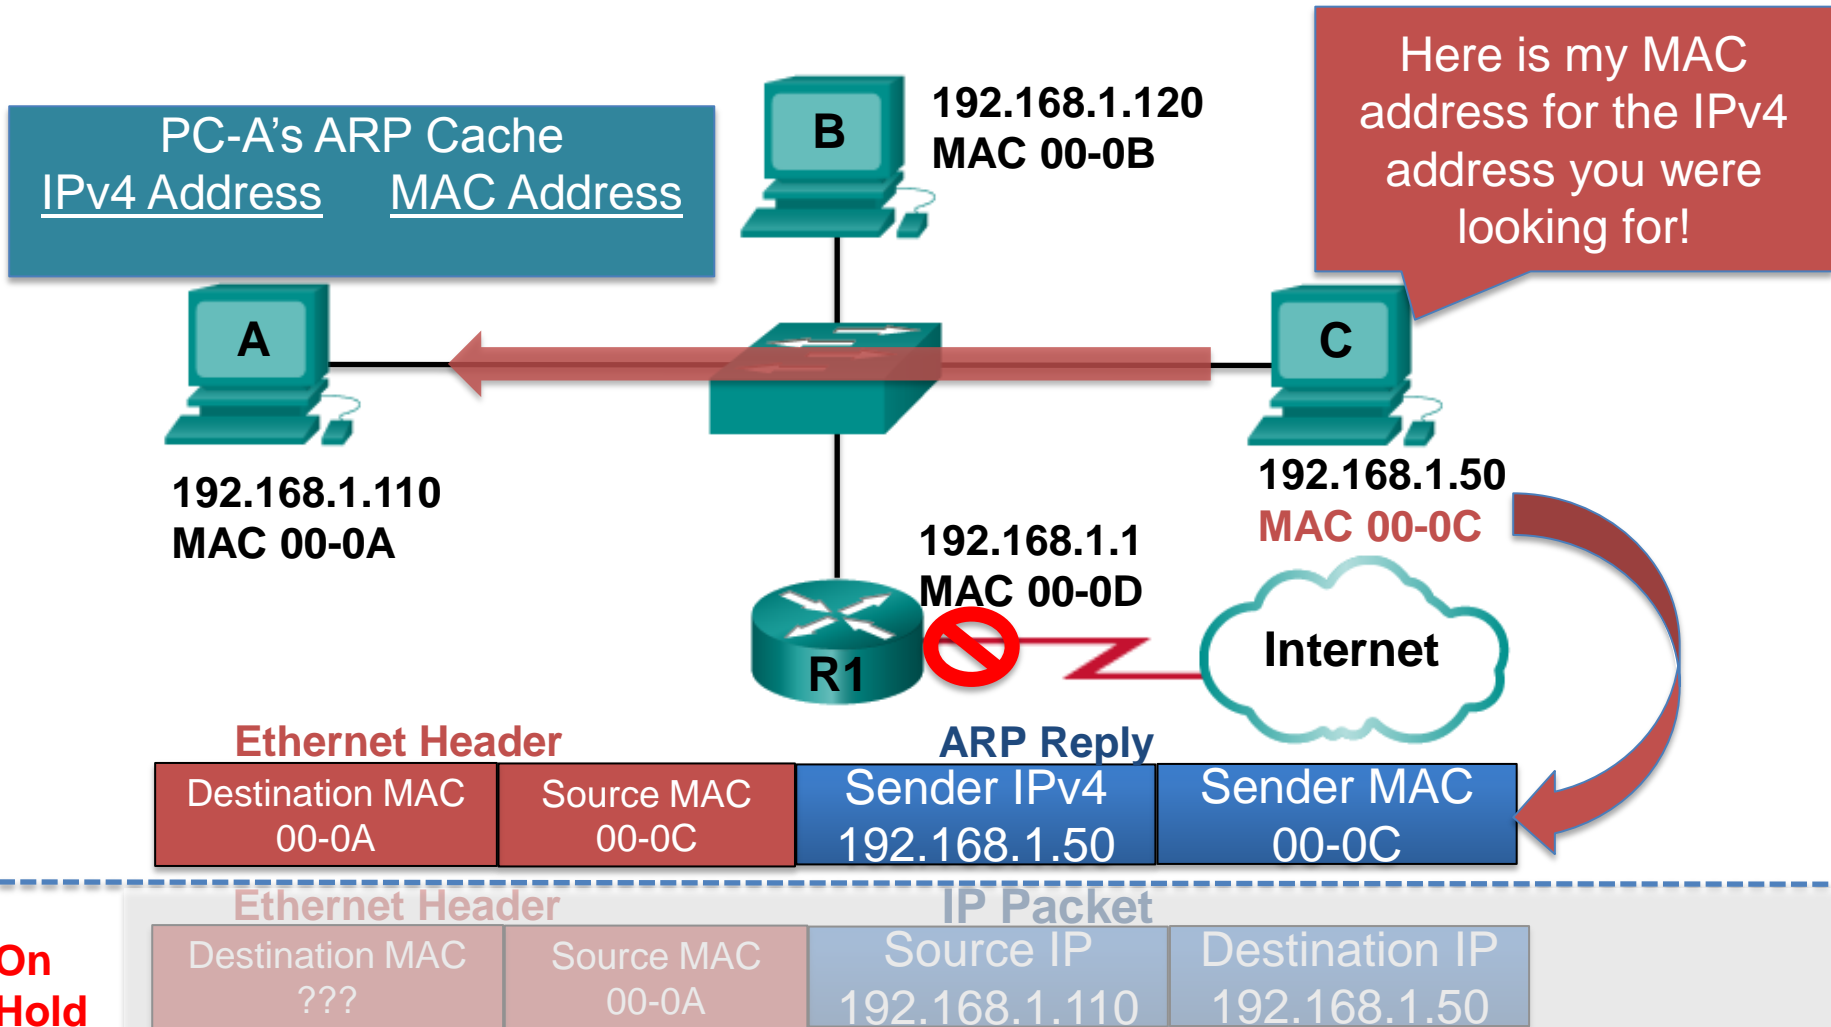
PC-A's ARP Cache
IPv4 Address MAC Address

B
192.168.1.120
MAC 00-0B

Here is my MAC address for the IPv4 address you were looking for!

A

C

192.168.1.110
MAC 00-0A

192.168.1.50
MAC 00-0C

192.168.1.1
MAC 00-0D

R1

Internet

Ethernet Header

ARP Reply

| Destination MAC 00-0A | Source MAC 00-0C | Sender IPv4 192.168.1.50 | Sender MAC 00-0C |
|---|---|---|---|

On Hold

Ethernet Header

IP Packet

| Destination MAC ??? | Source MAC 00-0A | Source IP 192.168.1.110 | Destination IP 192.168.1.50 |
|---|---|---|---|